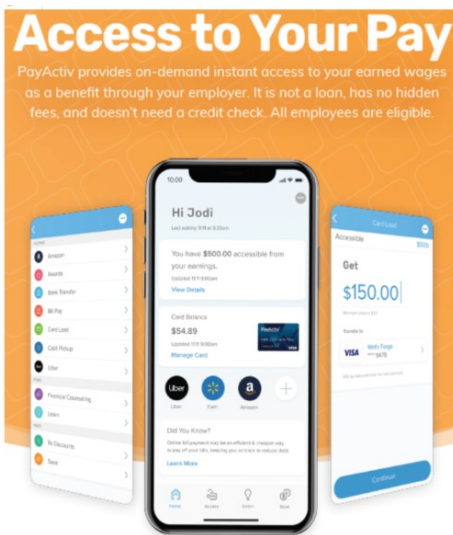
Access to Your Pay

PayActiv provides on-demand instant access to your earned wages as a benefit through your employer. It is not a loan, has no hidden fees, and doesn't need a credit check. All employees are eligible.

Amazon
Awards
Bank Transfer
Bill Pay
Card Load
Cash Pickup
Uber
Financial Counseling
Learn
Rx Discounts
Save

10:09
Hi Jodi
Last activity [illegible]
You have $500.00 accessible from your earnings.
View Details
Card Balance
$54.89
Manage Card
Uber
Walmart
Amazon
Did You Know?
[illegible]
Learn More
Home
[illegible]
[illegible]
Save

Card Load
Accessible
Get
$150.00
Transfer to
VISA
Wells Fargo
****1478
Continue